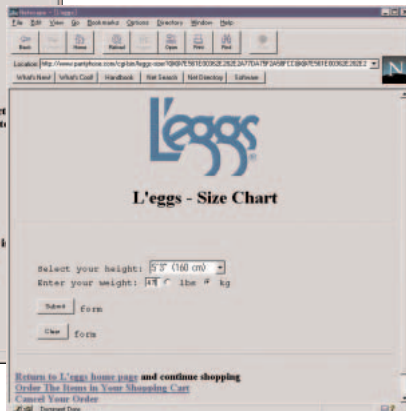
Netscape - [L'eggs]
File Edit View Go Bookmarks Options Directory Window Help
Back Forward Home Reload Images Open Print Find Stop
Location: http://www.pantyhose.com/cgi-bin/leggs-size?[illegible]
What's New! What's Cool! Handbook Net Search Net Directory Software

L'eggs

L'eggs - Size Chart

Select your height: 5'3" (160 cm)
Enter your weight: 45 lbs kg

Submit form

Clear form

Return to L'eggs home page and continue shopping
Order The Items in Your Shopping Cart
Cancel Your Order

Document: Done